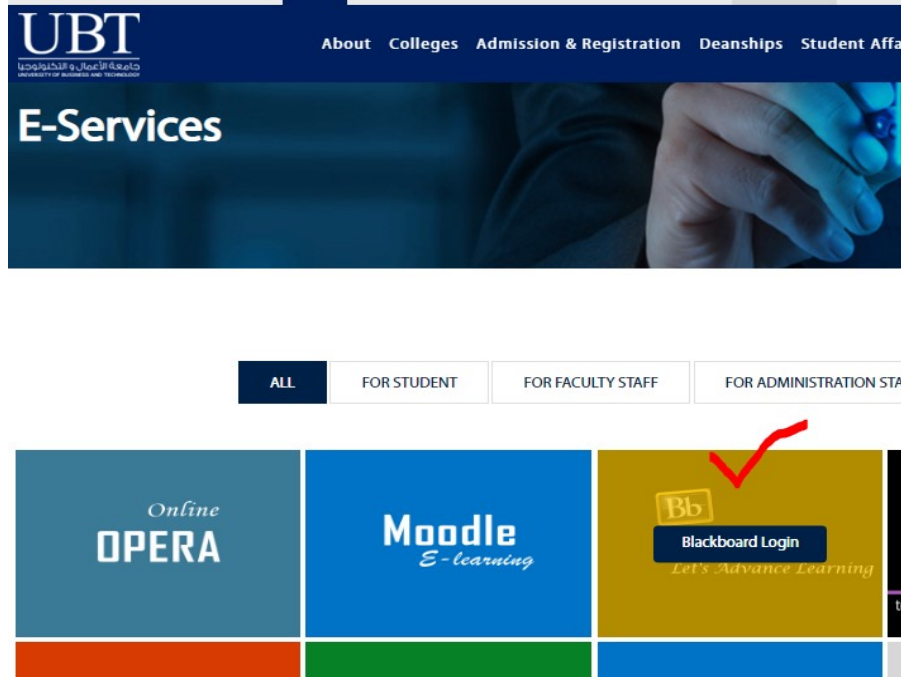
UBT
جامعة الأعمال و التكنولوجيا
UNIVERSITY OF BUSINESS AND TECHNOLOGY

About Colleges Admission & Registration Deanships Student Affa

E-Services

ALL FOR STUDENT FOR FACULTY STAFF FOR ADMINISTRATION STA

Online
OPERA

Moodle
E-learning

Bb
Blackboard Login
Let's Advance Learning

t